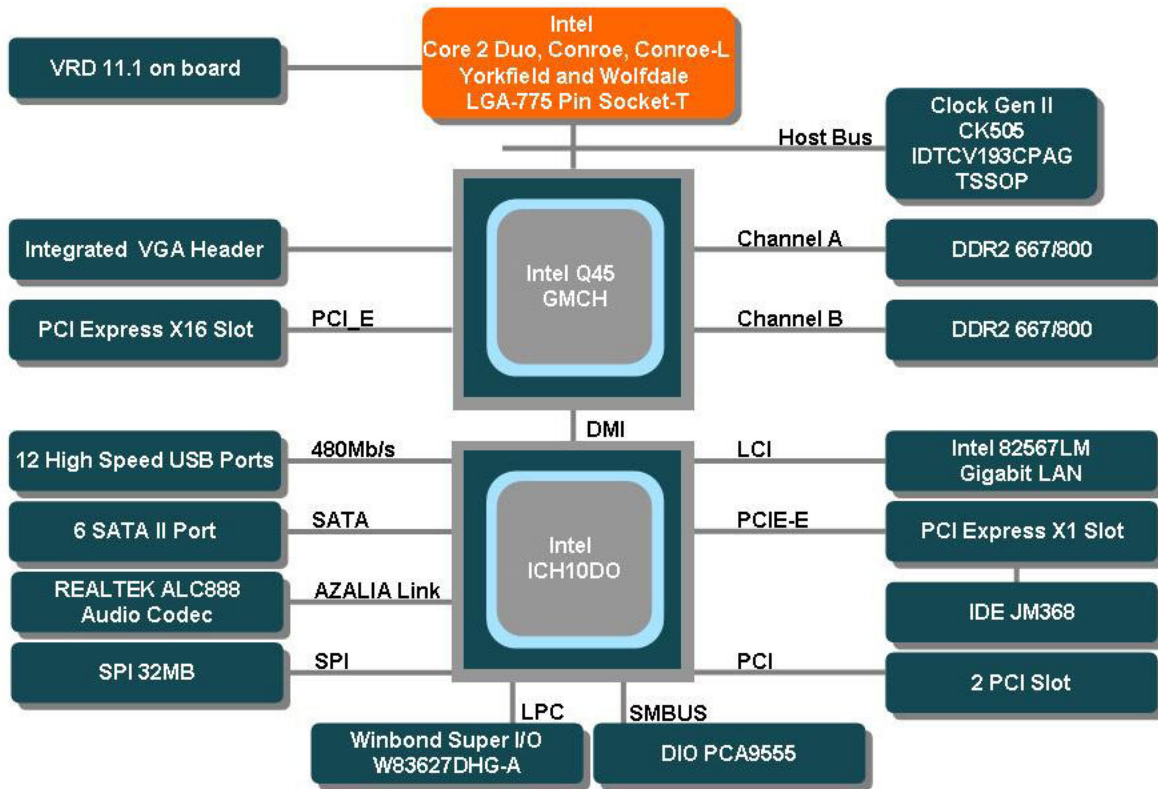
Intel
Core 2 Duo, Conroe, Conroe-L
Yorkfield and Wolfdale
LGA-775 Pin Socket-T

VRD 11.1 on board

Host Bus

Clock Gen II
CK505
IDTCV193CPAG
TSSOP

Integrated VGA Header

Intel Q45
GMCH

Channel A

DDR2 667/800

PCI Express X16 Slot

PCI_E

Channel B

DDR2 667/800

DMI

12 High Speed USB Ports

480Mb/s

LCI

Intel 82567LM
Gigabit LAN

6 SATA II Port

SATA

Intel
ICH10DO

PCIE-E

PCI Express X1 Slot

REALTEK ALC888
Audio Codec

AZALIA Link

IDE JM368

SPI 32MB

SPI

PCI

2 PCI Slot

LPC

SMBUS

Winbond Super I/O
W83627DHG-A

DIO PCA9555